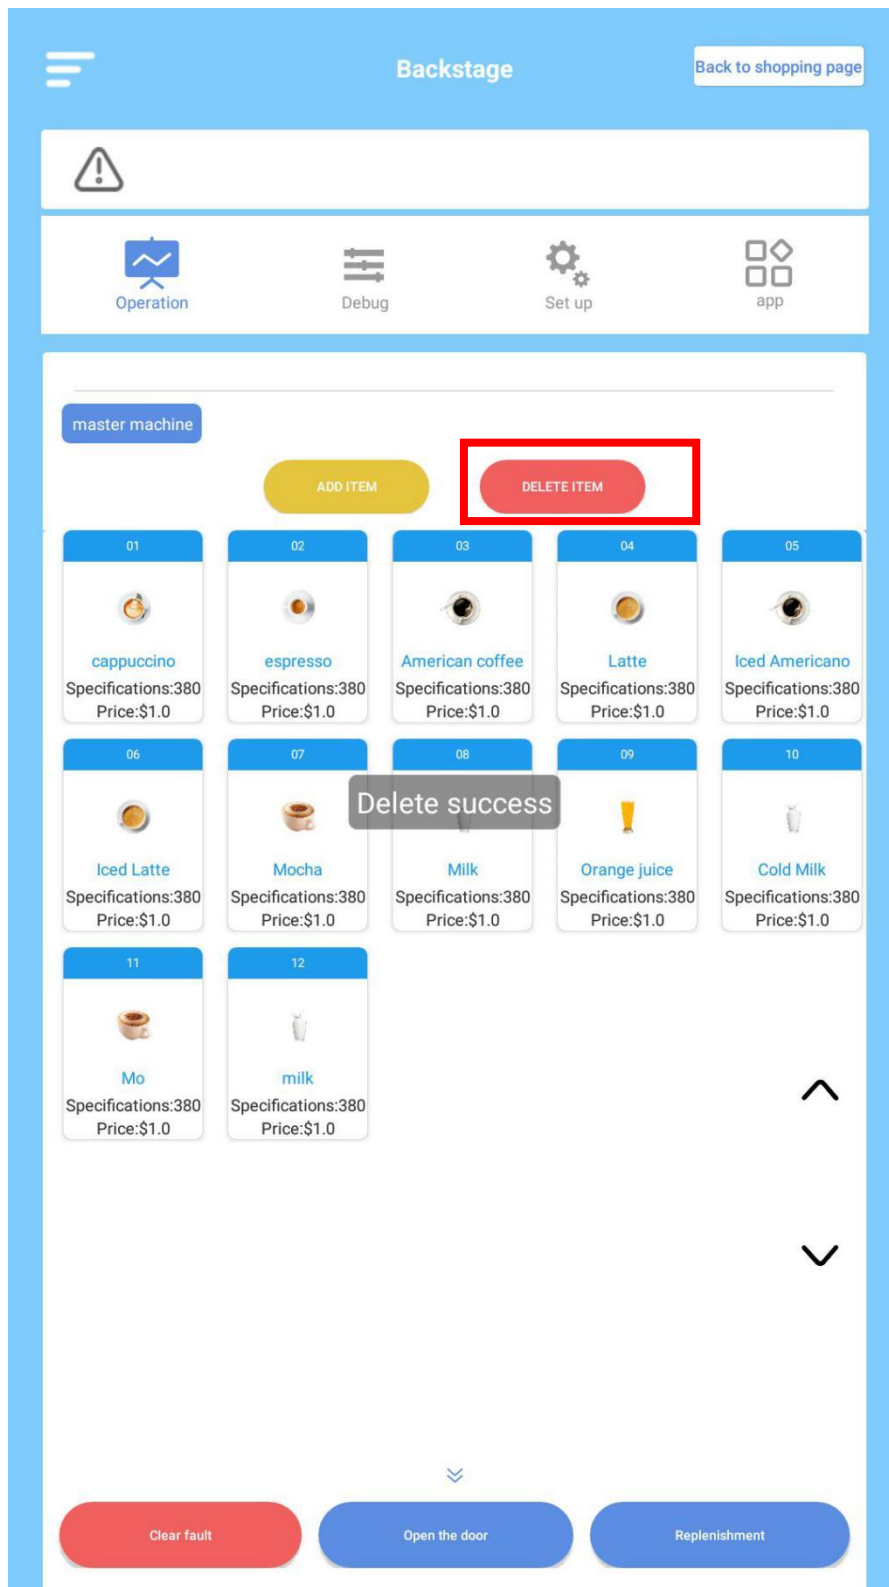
Backstage

Back to shopping page

Operation
Debug
Set up
app

master machine

ADD ITEM
DELETE ITEM

01
cappuccino
Specifications:380
Price:$1.0

02
espresso
Specifications:380
Price:$1.0

03
American coffee
Specifications:380
Price:$1.0

04
Latte
Specifications:380
Price:$1.0

05
Iced Americano
Specifications:380
Price:$1.0

06
Iced Latte
Specifications:380
Price:$1.0

07
Mocha
Specifications:380
Price:$1.0

08
Milk
Specifications:380
Price:$1.0

Delete success

09
Orange juice
Specifications:380
Price:$1.0

10
Cold Milk
Specifications:380
Price:$1.0

11
Mo
Specifications:380
Price:$1.0

12
milk
Specifications:380
Price:$1.0

Clear fault
Open the door
Replenishment